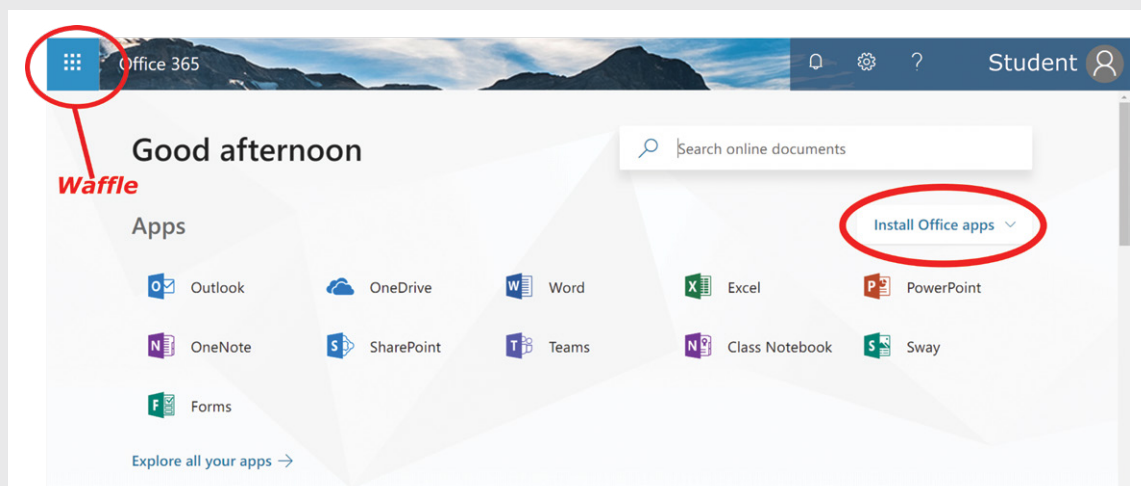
Office 365

Student

Waffle

Good afternoon

Search online documents

Apps

Install Office apps

Outlook

OneDrive

Word

Excel

PowerPoint

OneNote

SharePoint

Teams

Class Notebook

Sway

Forms

Explore all your apps →